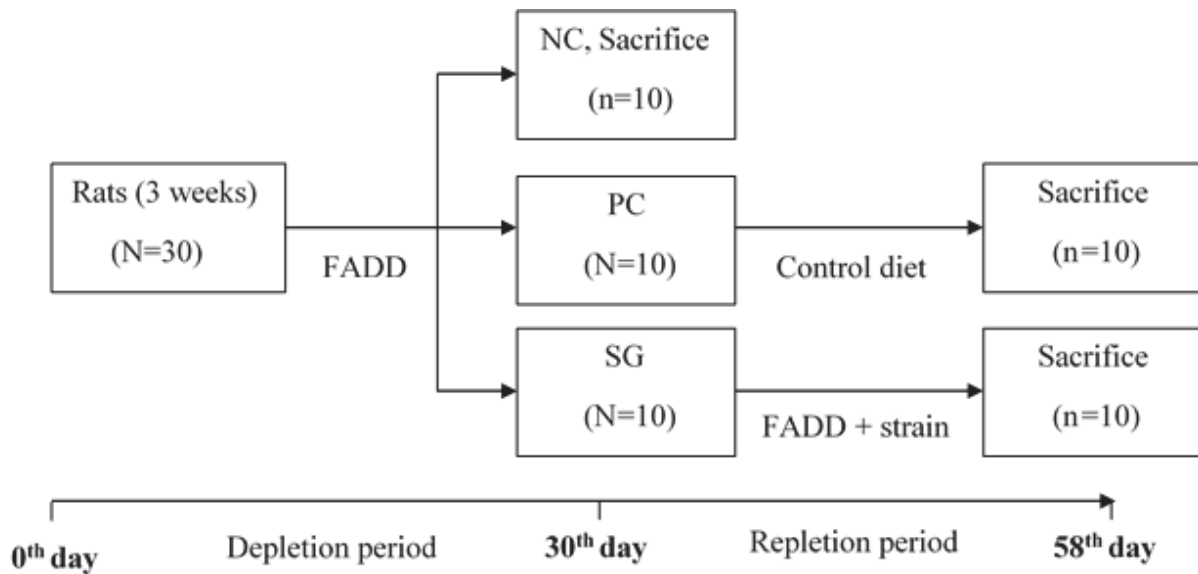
NC, Sacrifice
(n=10)

Rats (3 weeks)
(N=30)

FADD

PC
(N=10)

Control diet

Sacrifice
(n=10)

SG
(N=10)

FADD + strain

Sacrifice
(n=10)

0$^{th}$ day
Depletion period
30$^{th}$ day
Repletion period
58$^{th}$ day